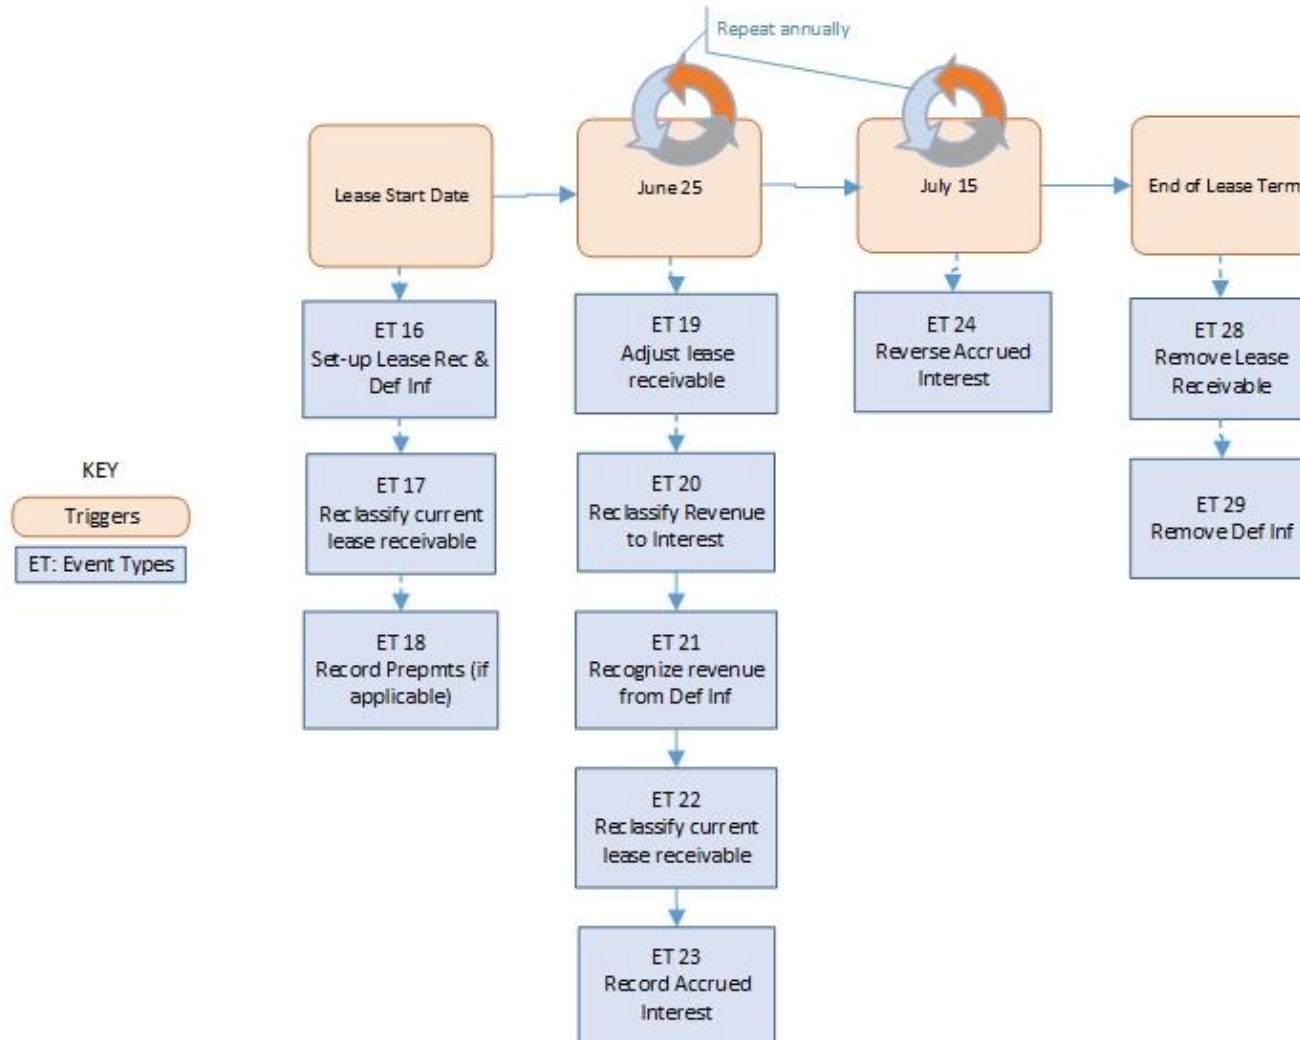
Repeat annually

Lease Start Date

June 25

July 15

End of Lease Term

ET 16
Set-up Lease Rec & Def Inf

ET 17
Reclassify current lease receivable

ET 18
Record Prepmts (if applicable)

ET 19
Adjust lease receivable

ET 20
Reclassify Revenue to Interest

ET 21
Recognize revenue from Def Inf

ET 22
Reclassify current lease receivable

ET 23
Record Accrued Interest

ET 24
Reverse Accrued Interest

ET 28
Remove Lease Receivable

ET 29
Remove Def Inf

KEY

Triggers

ET: Event Types